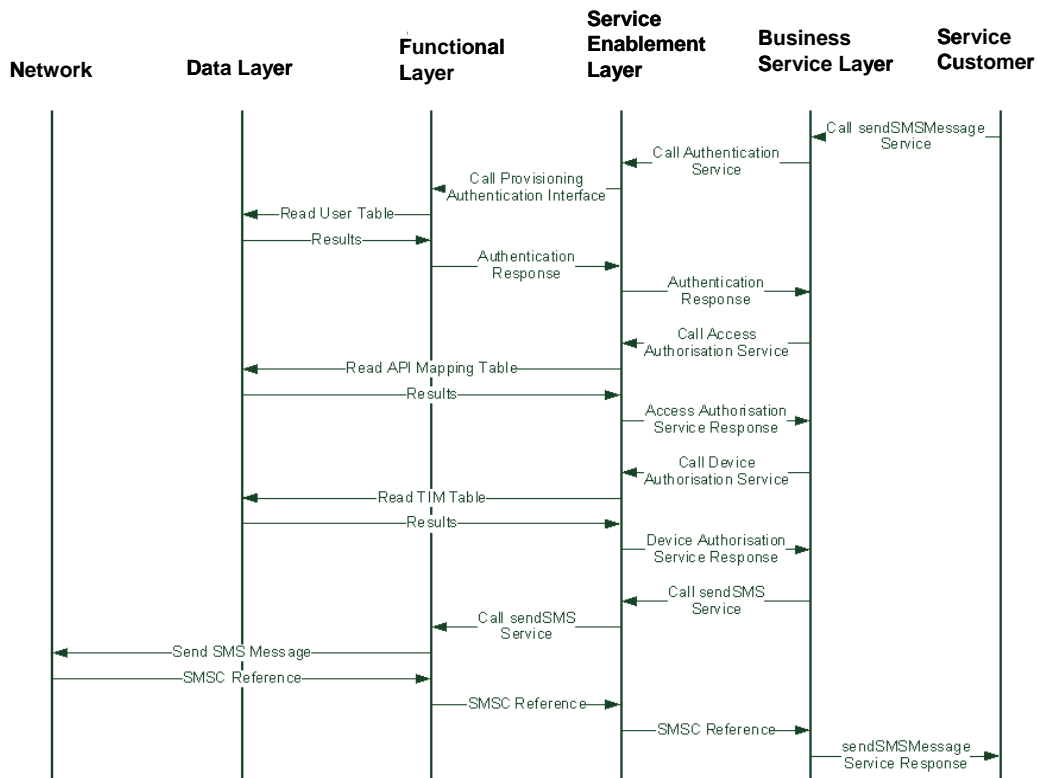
Network

Data Layer

Functional Layer

Service Enablement Layer

Business Service Layer

Service Customer

Call sendSMSMessage Service

Call Authentication Service

Call Provisioning Authentication Interface

Read User Table

Results

Authentication Response

Authentication Response

Call Access Authorisation Service

Read API Mapping Table

Results

Access Authorisation Service Response

Call Device Authorisation Service

Read TIM Table

Results

Device Authorisation Service Response

Call sendSMS Service

Call sendSMS Service

Send SMS Message

SMSC Reference

SMSC Reference

SMSC Reference

sendSMSMessage Service Response